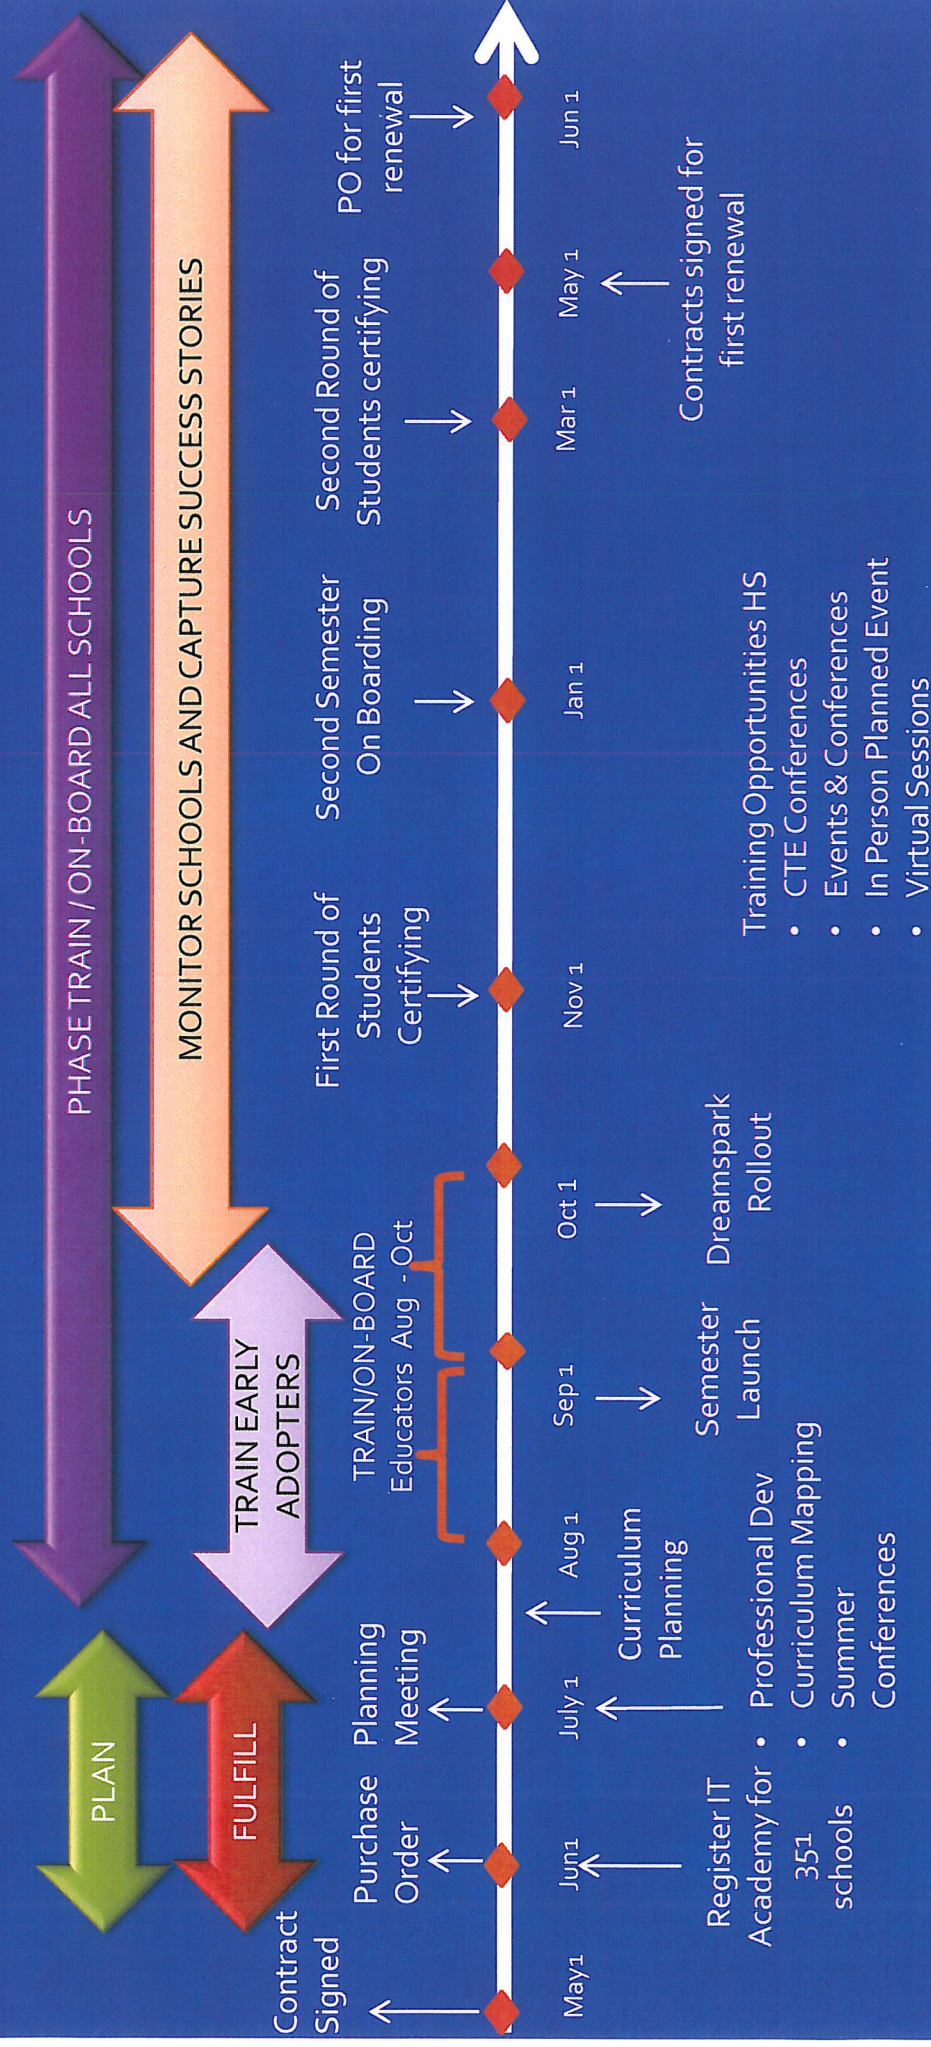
PLAN

FULFILL

PHASE TRAIN / ON-BOARD ALL SCHOOLS

TRAIN EARLY ADOPTERS

MONITOR SCHOOLS AND CAPTURE SUCCESS STORIES

Contract Signed

Purchase Order

Planning Meeting

TRAIN/ON-BOARD Educators Aug - Oct

First Round of Students Certifying

Second Semester On Boarding

Second Round of Students certifying

PO for first renewal

May1

Jun1

July 1

Aug 1

Sep 1

Oct 1

Nov 1

Jan 1

Mar 1

May 1

Jun 1

Register IT Academy for 351 schools

Curriculum Planning

- Professional Dev
- Curriculum Mapping
- Summer Conferences

Semester Launch

Dreamspark Rollout

Training Opportunities HS
- CTE Conferences
- Events & Conferences
- In Person Planned Event
- Virtual Sessions

Contracts signed for first renewal